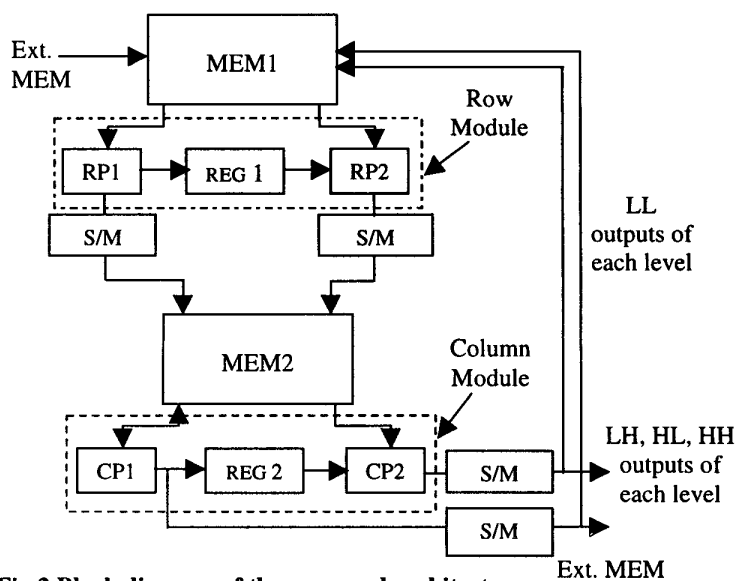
Ext. MEM

MEM1

Row Module

RP1

REG 1

RP2

S/M

S/M

LL outputs of each level

MEM2

Column Module

CP1

REG 2

CP2

S/M

LH, HL, HH outputs of each level

S/M

Ext. MEM

Fig.2 Block diagram of the proposed architecture